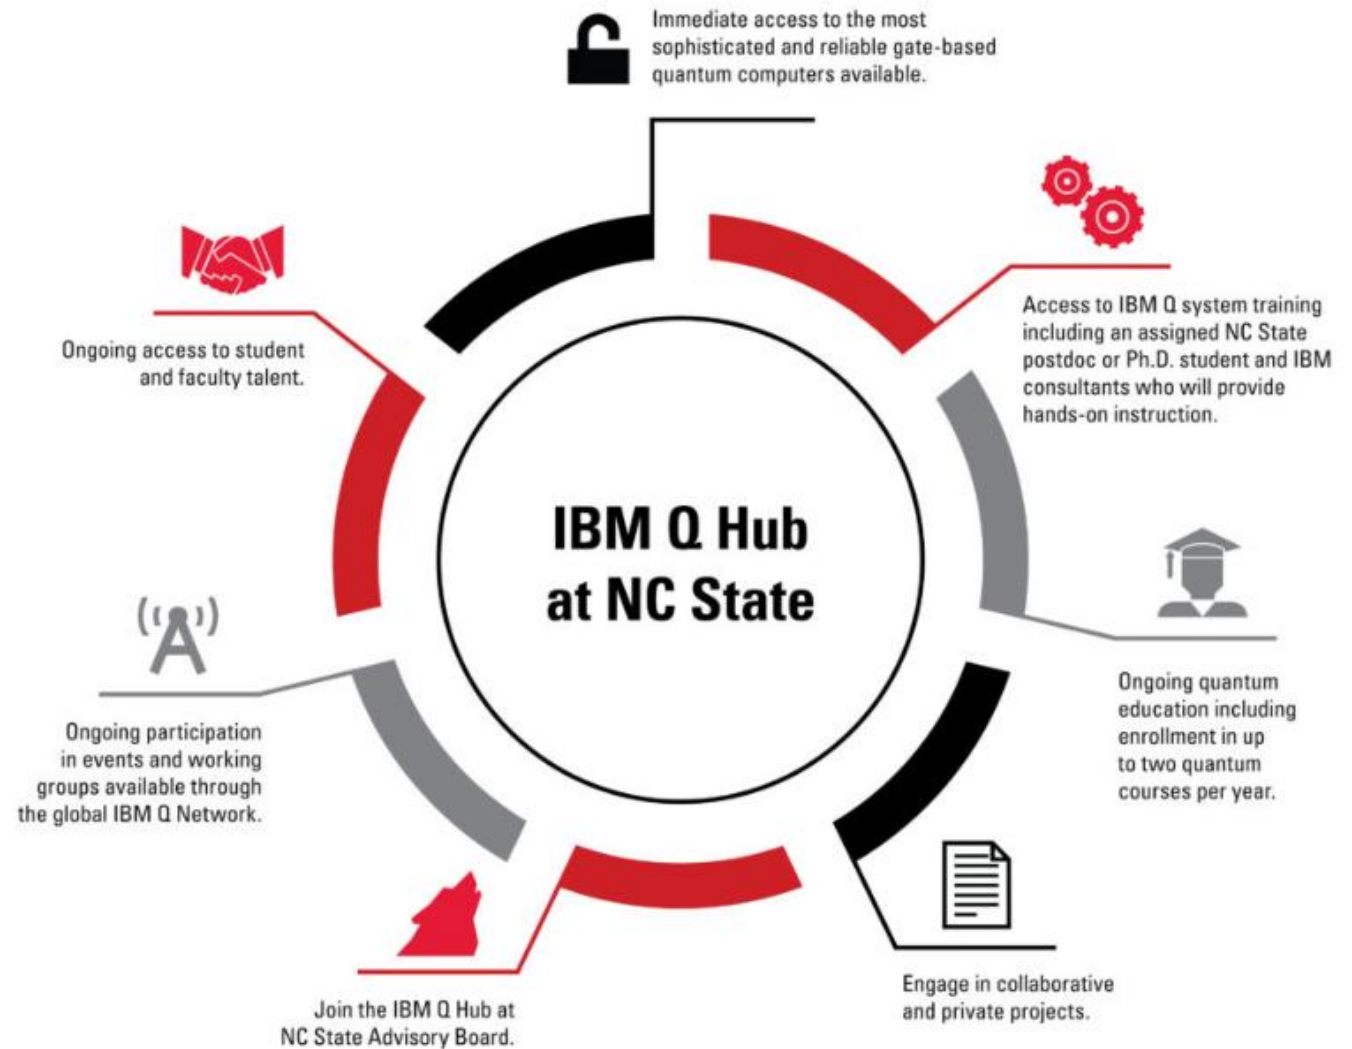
Immediate access to the most sophisticated and reliable gate-based quantum computers available.

Access to IBM Q system training including an assigned NC State postdoc or Ph.D. student and IBM consultants who will provide hands-on instruction.

Ongoing quantum education including enrollment in up to two quantum courses per year.

Engage in collaborative and private projects.

Join the IBM Q Hub at NC State Advisory Board.

Ongoing participation in events and working groups available through the global IBM Q Network.

Ongoing access to student and faculty talent.

IBM Q Hub at NC State